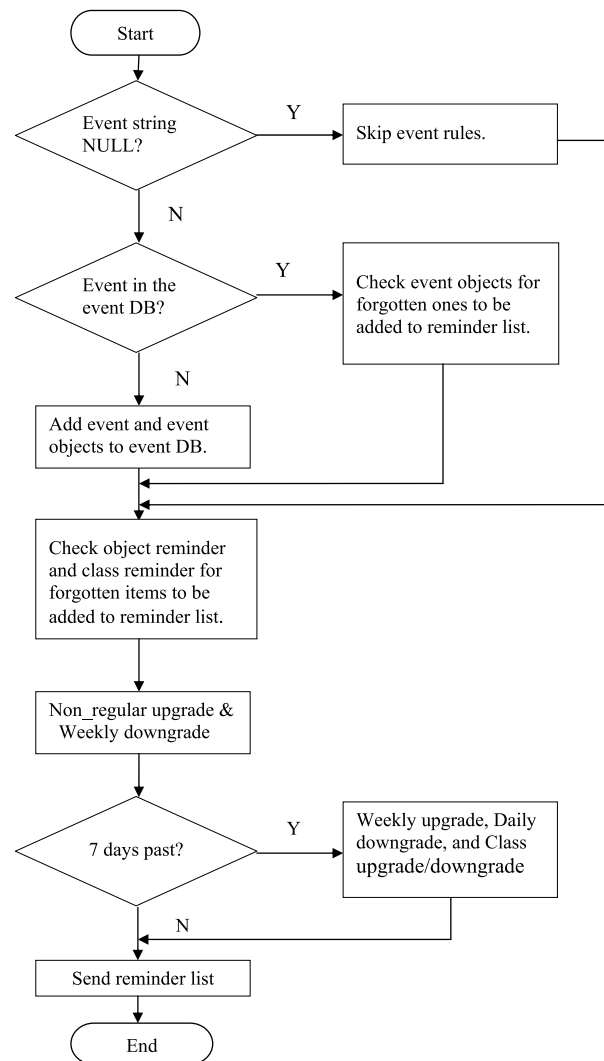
Start

Event string NULL?

Y

Skip event rules.

N

Event in the event DB?

Y

Check event objects for forgotten ones to be added to reminder list.

N

Add event and event objects to event DB.

Check object reminder and class reminder for forgotten items to be added to reminder list.

Non_regular upgrade & Weekly downgrade

7 days past?

Y

Weekly upgrade, Daily downgrade, and Class upgrade/downgrade

N

Send reminder list

End